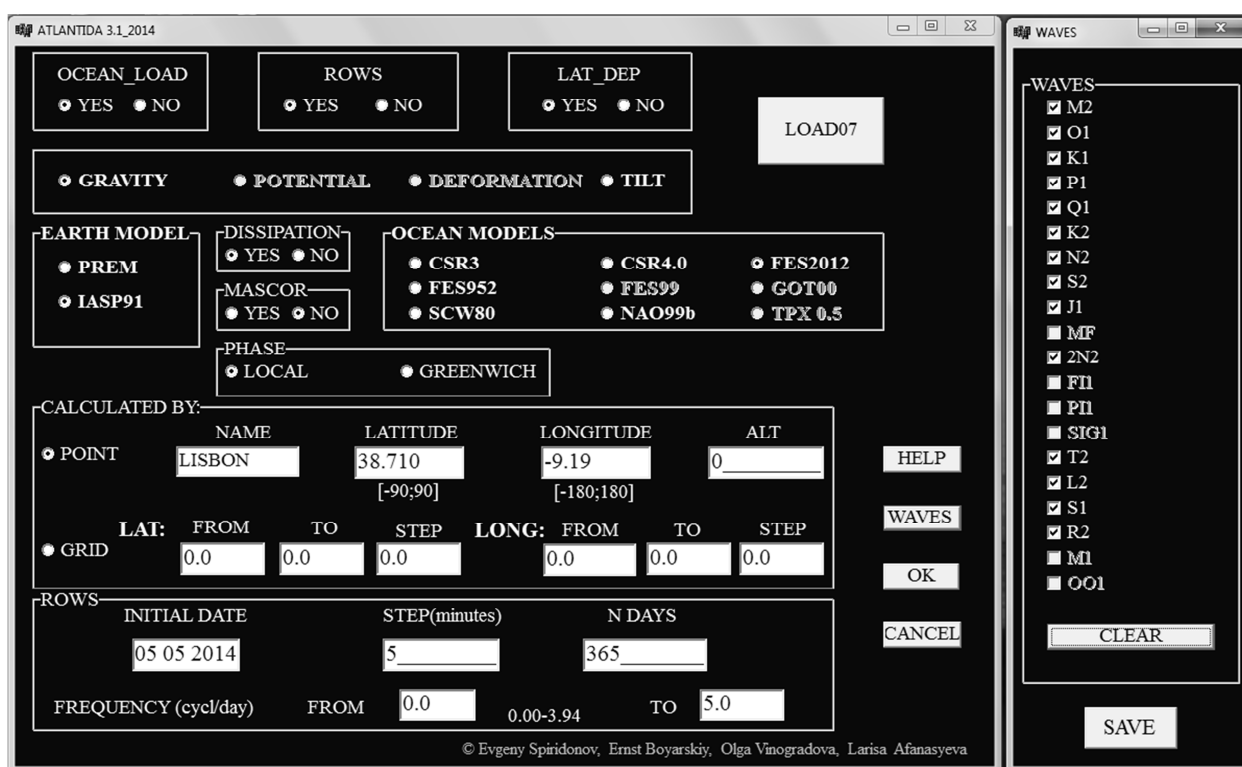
ATLANTIDA 3.1_2014

OCEAN_LOAD
YES NO

ROWS
YES NO

LAT_DEP
YES NO

LOAD07

GRAVITY POTENTIAL DEFORMATION TILT

EARTH MODEL
PREM
IASP91

DISSIPATION
YES NO

MASCOR
YES NO

OCEAN MODELS
CSR3 CSR4.0 FES2012
FES952 FES99 GOT00
SCW80 NAO99b TPX 0.5

PHASE
LOCAL GREENWICH

CALCULATED BY:
POINT
NAME LISBON
LATITUDE 38.710 [-90;90]
LONGITUDE -9.19 [-180;180]
ALT 0________

GRID
LAT: FROM 0.0 TO 0.0 STEP 0.0
LONG: FROM 0.0 TO 0.0 STEP 0.0

HELP
WAVES
OK
CANCEL

ROWS
INITIAL DATE 05 05 2014
STEP(minutes) 5_______
N DAYS 365_______

FREQUENCY (cycl/day) FROM 0.0 0.00-3.94 TO 5.0

© Evgeny Spiridonov, Ernst Boyarskiy, Olga Vinogradova, Larisa Afanasyeva

WAVES

WAVES
M2
O1
K1
P1
Q1
K2
N2
S2
J1
MF
2N2
FI1
PI1
SIG1
T2
L2
S1
R2
M1
OO1

CLEAR

SAVE